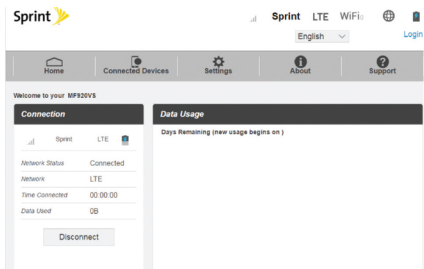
Sprint

Sprint LTE WiFi

English

Login

Home

Connected Devices

Settings

About

Support

Welcome to your MF920VS

Connection

Sprint LTE

| Network Status | Connected |
|---|---|
| Network | LTE |
| Time Connected | 00:00:00 |
| Data Used | 0B |

Disconnect

Data Usage

Days Remaining (new usage begins on )